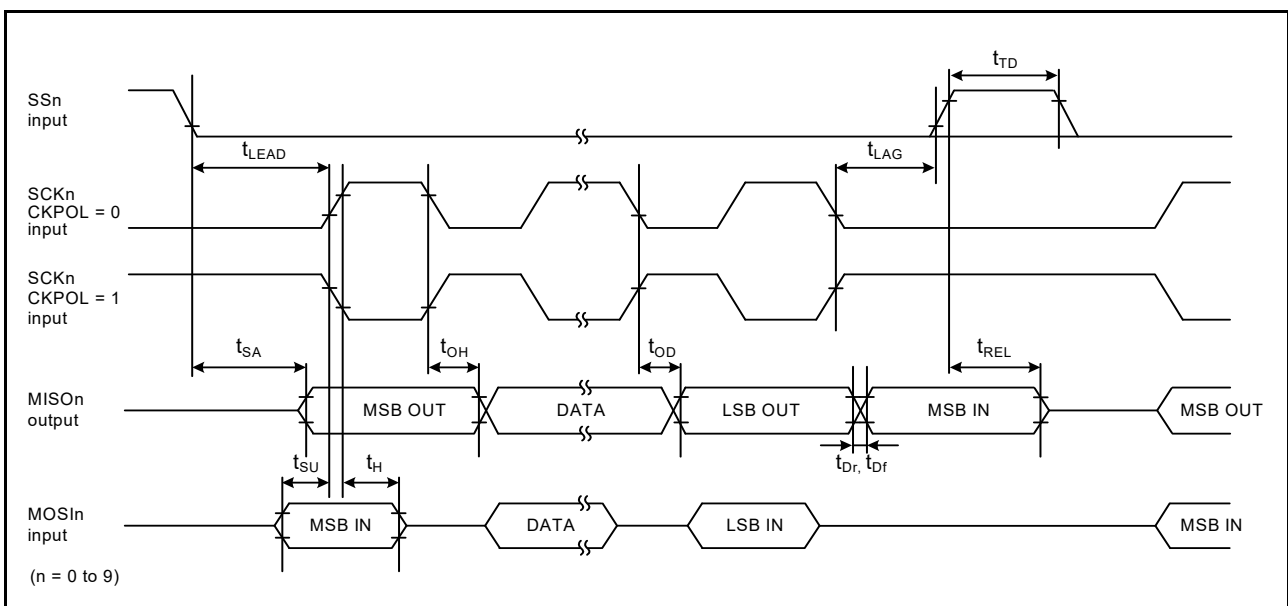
$t_{TD}$

SSn input

$t_{LEAD}$

$t_{LAG}$

SCKn CKPOL = 0 input

SCKn CKPOL = 1 input

$t_{SA}$

$t_{OH}$

$t_{OD}$

$t_{REL}$

MISOn output

MSB OUT

DATA

LSB OUT

MSB IN

MSB OUT

$t_{SU}$

$t_{H}$

$t_{Dr,}$ $t_{Df}$

MOSIn input

MSB IN

DATA

LSB IN

MSB IN

(n = 0 to 9)